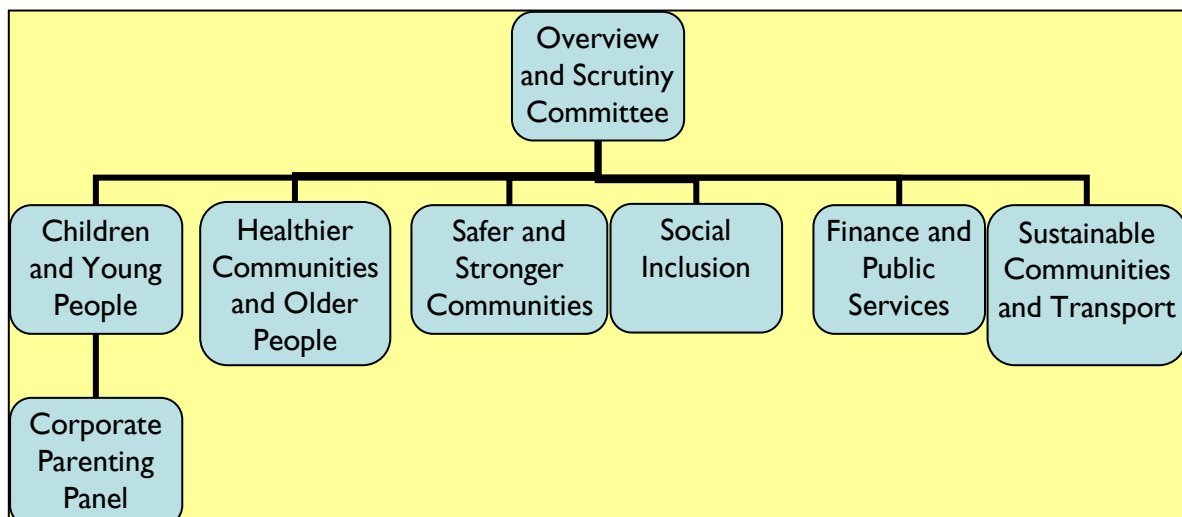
Overview and Scrutiny Committee

Children and Young People

Healthier Communities and Older People

Safer and Stronger Communities

Social Inclusion

Finance and Public Services

Sustainable Communities and Transport

Corporate Parenting Panel